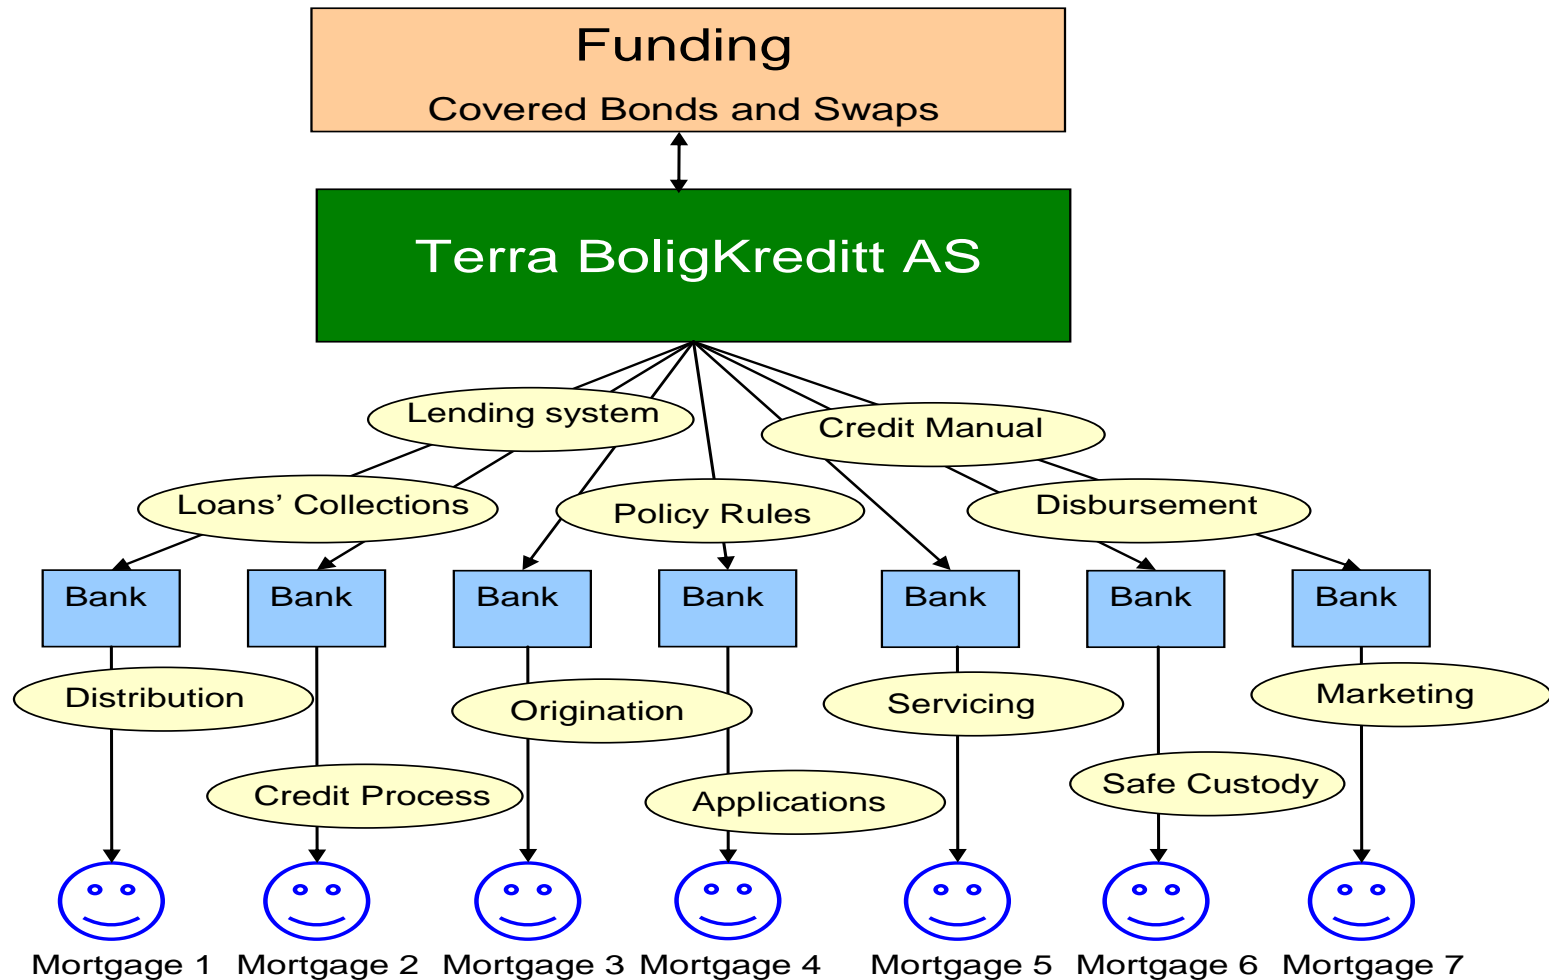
Funding

Covered Bonds and Swaps

Terra BoligKreditt AS

Lending system

Credit Manual

Loans' Collections

Policy Rules

Disbursement

Bank

Bank

Bank

Bank

Bank

Bank

Bank

Distribution

Origination

Servicing

Marketing

Credit Process

Applications

Safe Custody

Mortgage 1 Mortgage 2 Mortgage 3 Mortgage 4 Mortgage 5 Mortgage 6 Mortgage 7